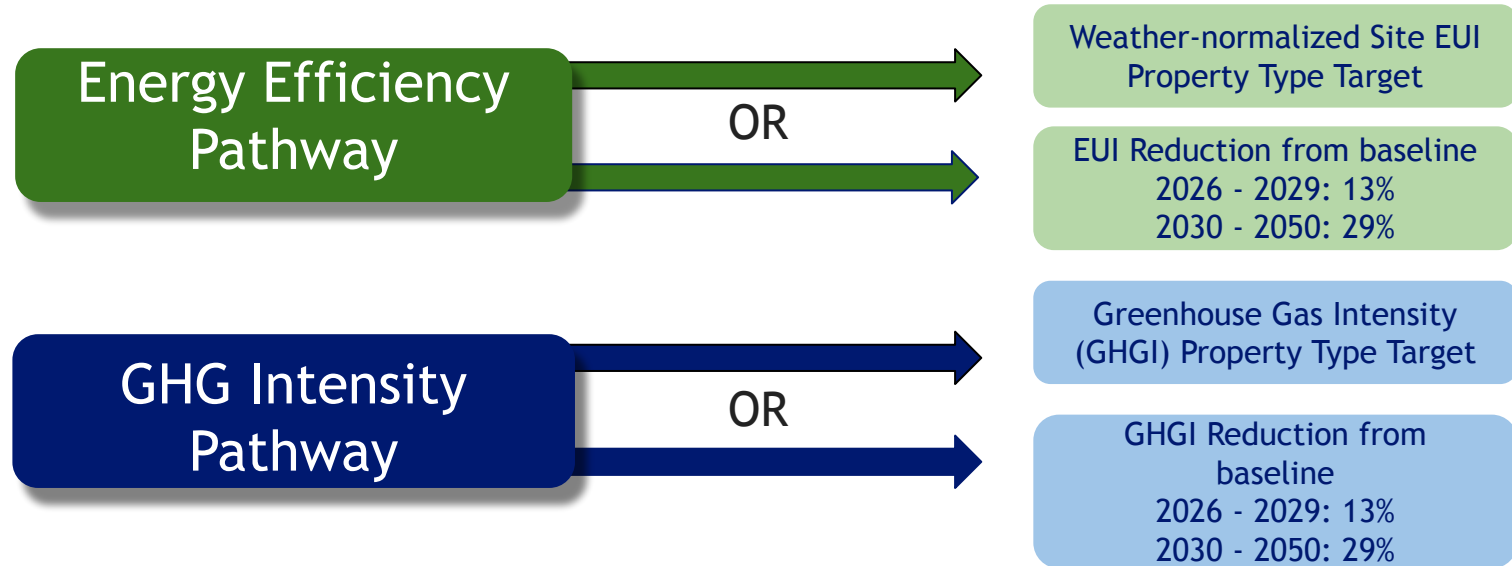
Energy Efficiency Pathway

OR

Weather-normalized Site EUI Property Type Target

EUI Reduction from baseline
2026 - 2029: 13%
2030 - 2050: 29%

GHG Intensity Pathway

OR

Greenhouse Gas Intensity (GHGI) Property Type Target

GHGI Reduction from baseline
2026 - 2029: 13%
2030 - 2050: 29%